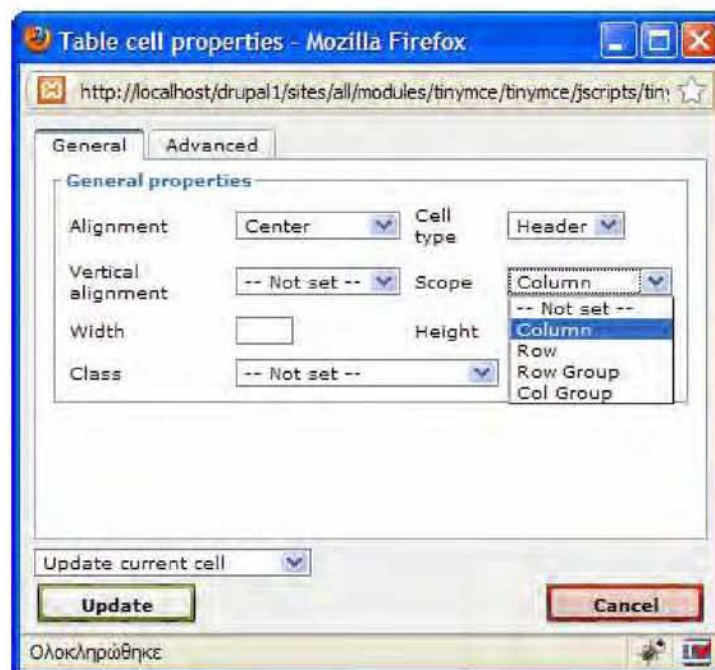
Table cell properties - Mozilla Firefox

http://localhost/drupal1/sites/all/modules/tinymce/tinymce/jscripts/tin

General
Advanced

General properties

Alignment
Center
Cell type
Header

Vertical alignment
-- Not set --
Scope
Column

-- Not set --
Column
Row
Row Group
Col Group

Width
Height

Class
-- Not set --

Update current cell

Update
Cancel

Ολοκληρώθηκε